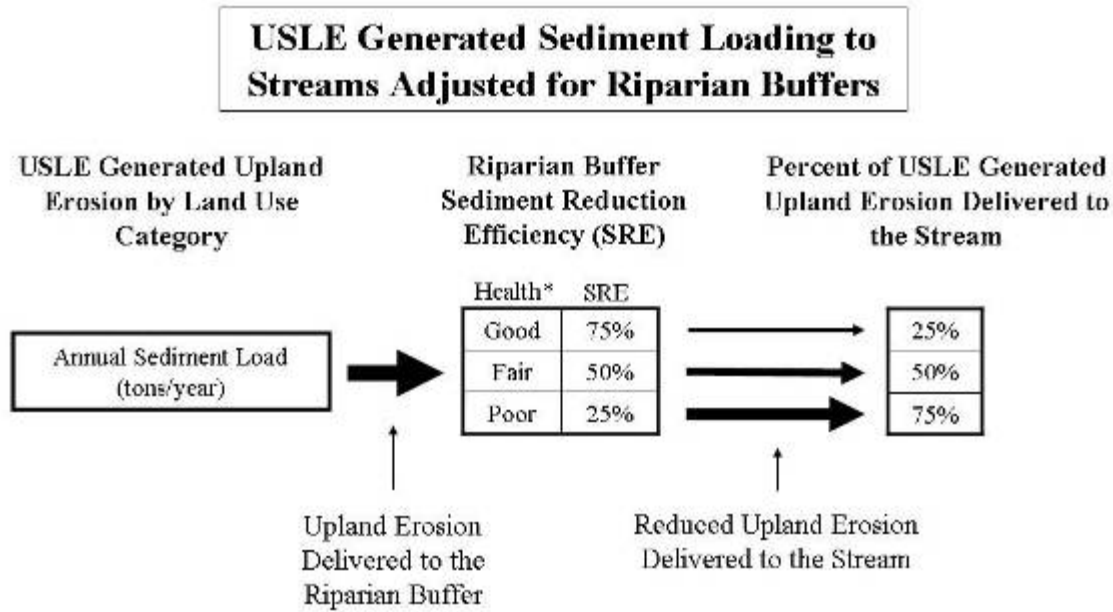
USLE Generated Sediment Loading to Streams Adjusted for Riparian Buffers

USLE Generated Upland Erosion by Land Use Category

Riparian Buffer Sediment Reduction Efficiency (SRE)

Percent of USLE Generated Upland Erosion Delivered to the Stream

Annual Sediment Load (tons/year)

| Health* | SRE |
|---|---|
| Good | 75% |
| Fair | 50% |
| Poor | 25% |

| 25% |
|---|
| 50% |
| 75% |

Upland Erosion Delivered to the Riparian Buffer

Reduced Upland Erosion Delivered to the Stream